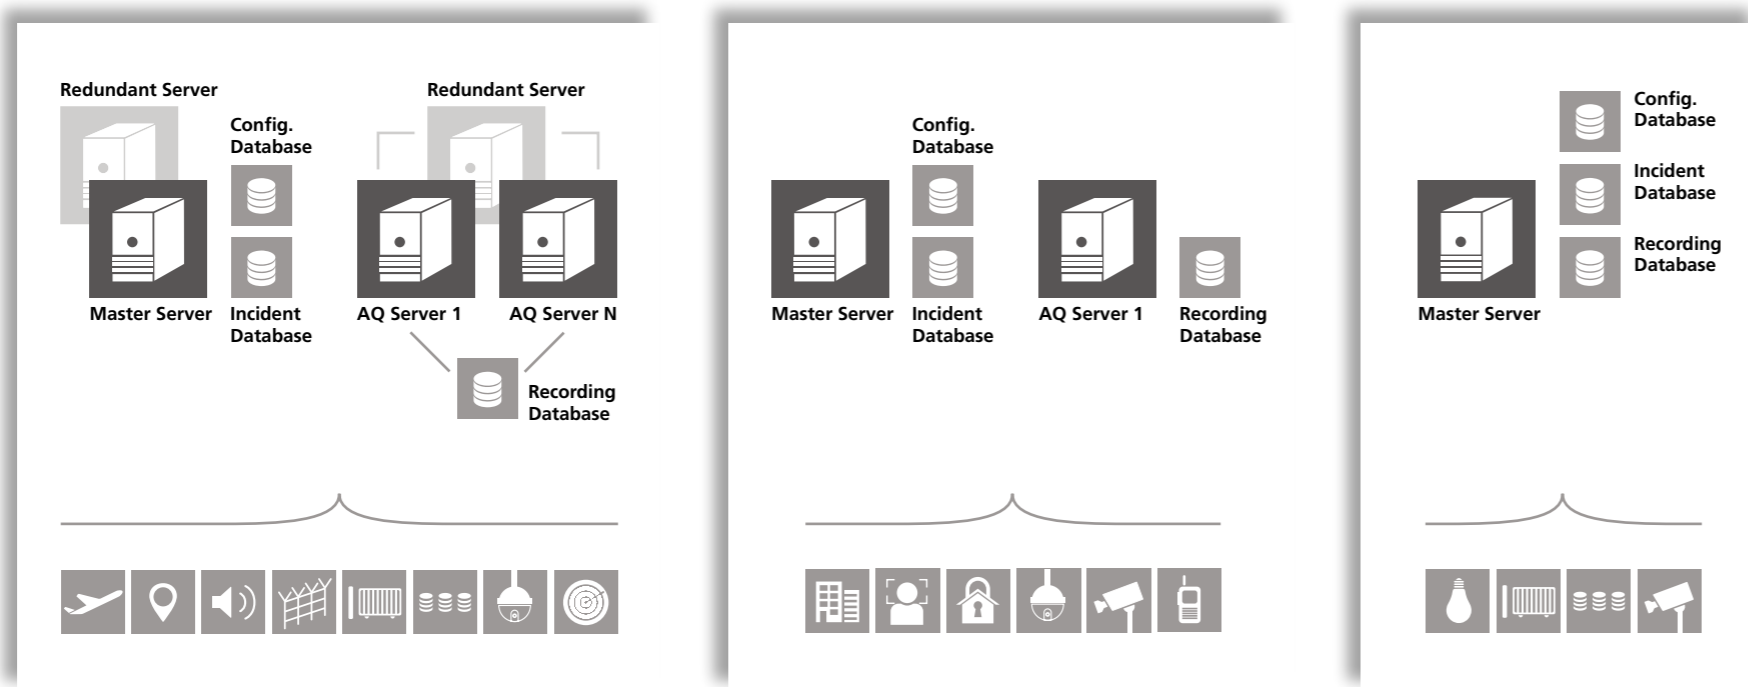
Redundant Server

Config. Database

Redundant Server

Master Server

Incident Database

AQ Server 1

AQ Server N

Recording Database

Config. Database

Master Server

Incident Database

AQ Server 1

Recording Database

Config. Database

Incident Database

Master Server

Recording Database